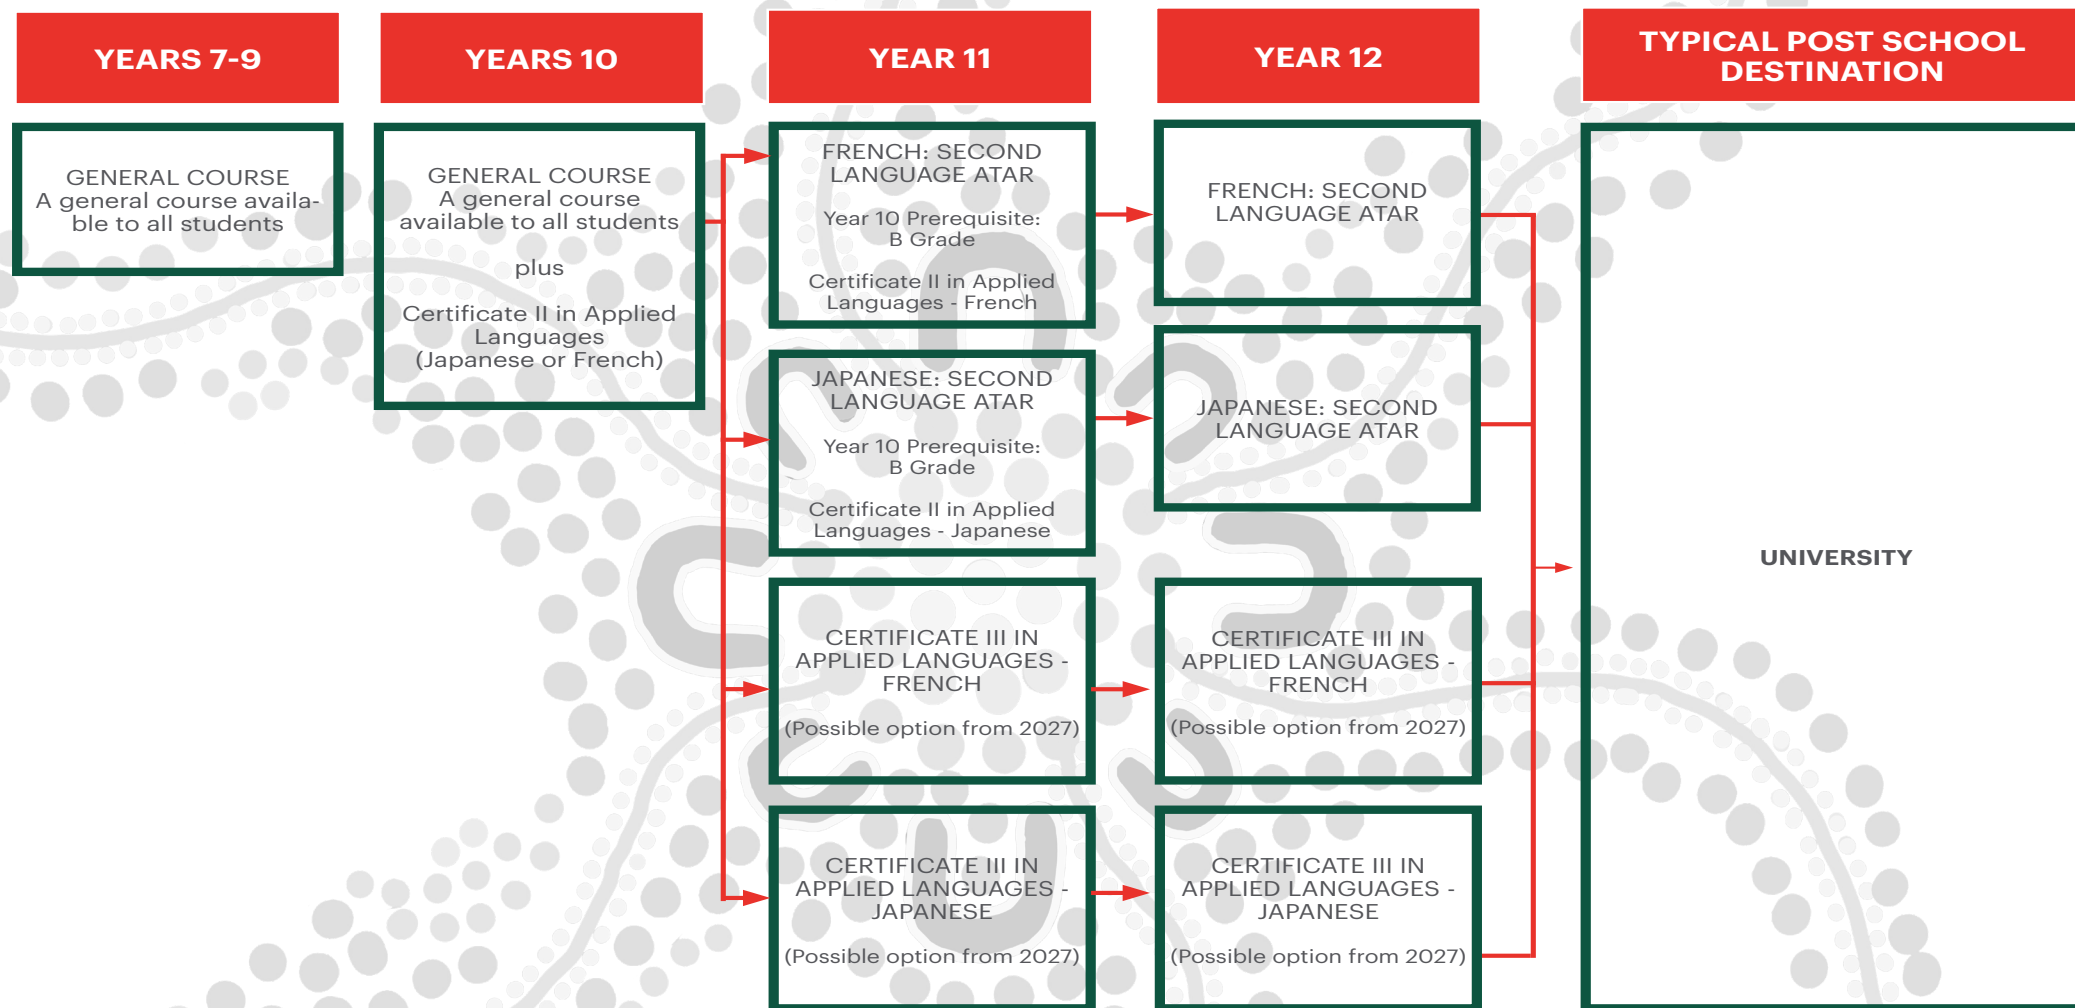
YEARS 7-9

YEARS 10

YEAR 11

YEAR 12

TYPICAL POST SCHOOL DESTINATION

GENERAL COURSE
A general course available to all students

GENERAL COURSE
A general course available to all students

plus

Certificate II in Applied Languages (Japanese or French)

FRENCH: SECOND LANGUAGE ATAR

Year 10 Prerequisite: B Grade

Certificate II in Applied Languages - French

JAPANESE: SECOND LANGUAGE ATAR

Year 10 Prerequisite: B Grade

Certificate II in Applied Languages - Japanese

CERTIFICATE III IN APPLIED LANGUAGES - FRENCH

(Possible option from 2027)

CERTIFICATE III IN APPLIED LANGUAGES - JAPANESE

(Possible option from 2027)

FRENCH: SECOND LANGUAGE ATAR

JAPANESE: SECOND LANGUAGE ATAR

CERTIFICATE III IN APPLIED LANGUAGES - FRENCH

(Possible option from 2027)

CERTIFICATE III IN APPLIED LANGUAGES - JAPANESE

(Possible option from 2027)

UNIVERSITY